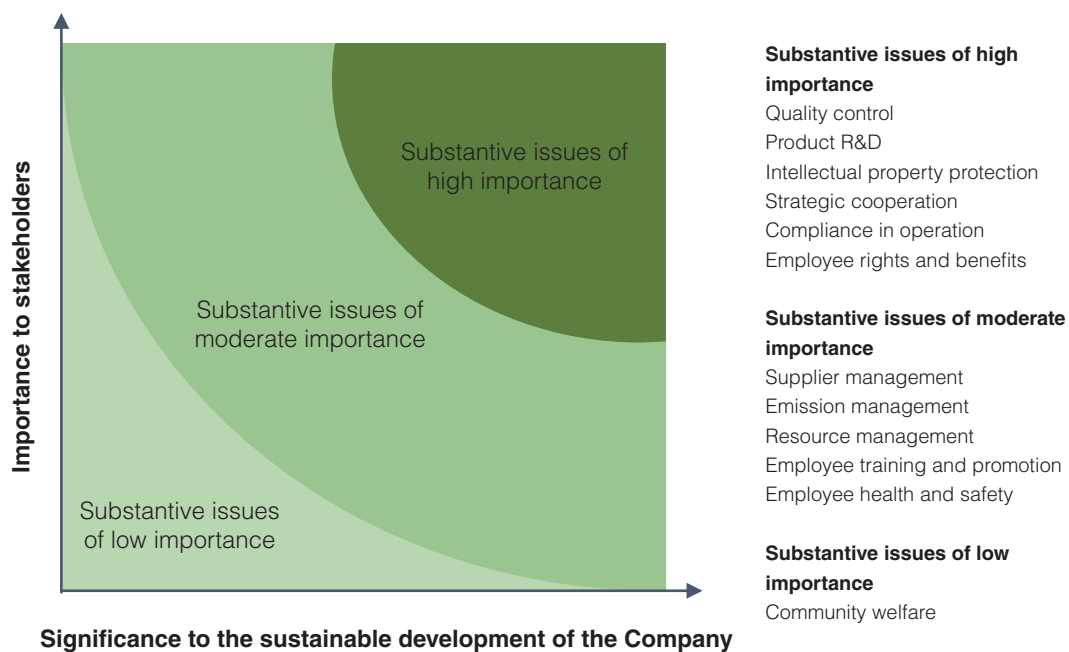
Importance to stakeholders

Substantive issues of high importance

Substantive issues of moderate importance

Substantive issues of low importance

Significance to the sustainable development of the Company

**Substantive issues of high importance**
Quality control
Product R&D
Intellectual property protection
Strategic cooperation
Compliance in operation
Employee rights and benefits

**Substantive issues of moderate importance**
Supplier management
Emission management
Resource management
Employee training and promotion
Employee health and safety

**Substantive issues of low importance**
Community welfare